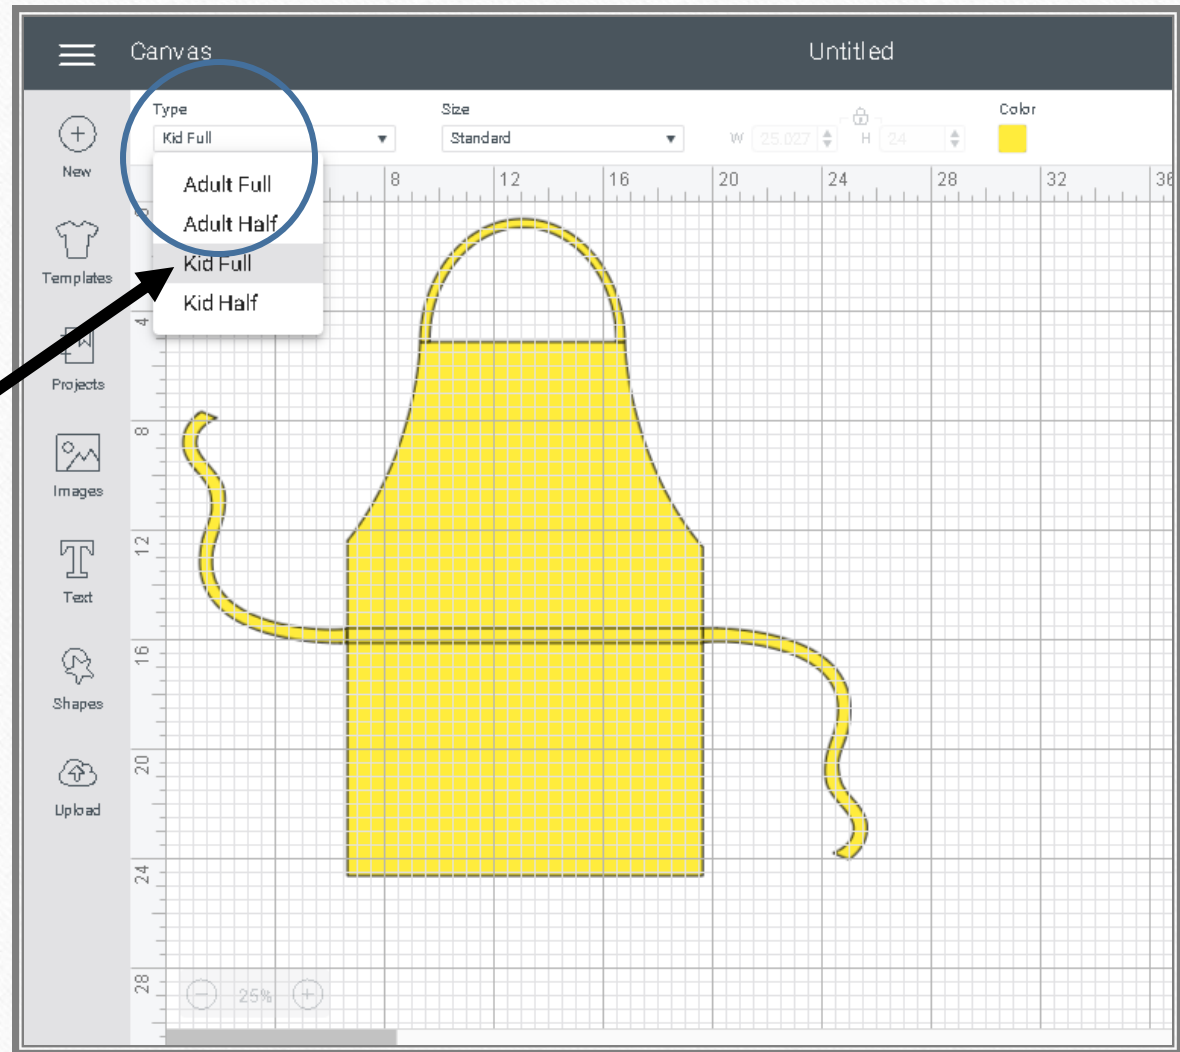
Canvas

Untitled

New

Templates

Projects

Images

Text

Shapes

Upload

Type

Kid Full

Size

Standard

W 25.027

H 24

Color

Adult Full

Adult Half

Kid Full

Kid Half

8 12 16 20 24 28 32 36

4 8 12 16 20 24 28

25%